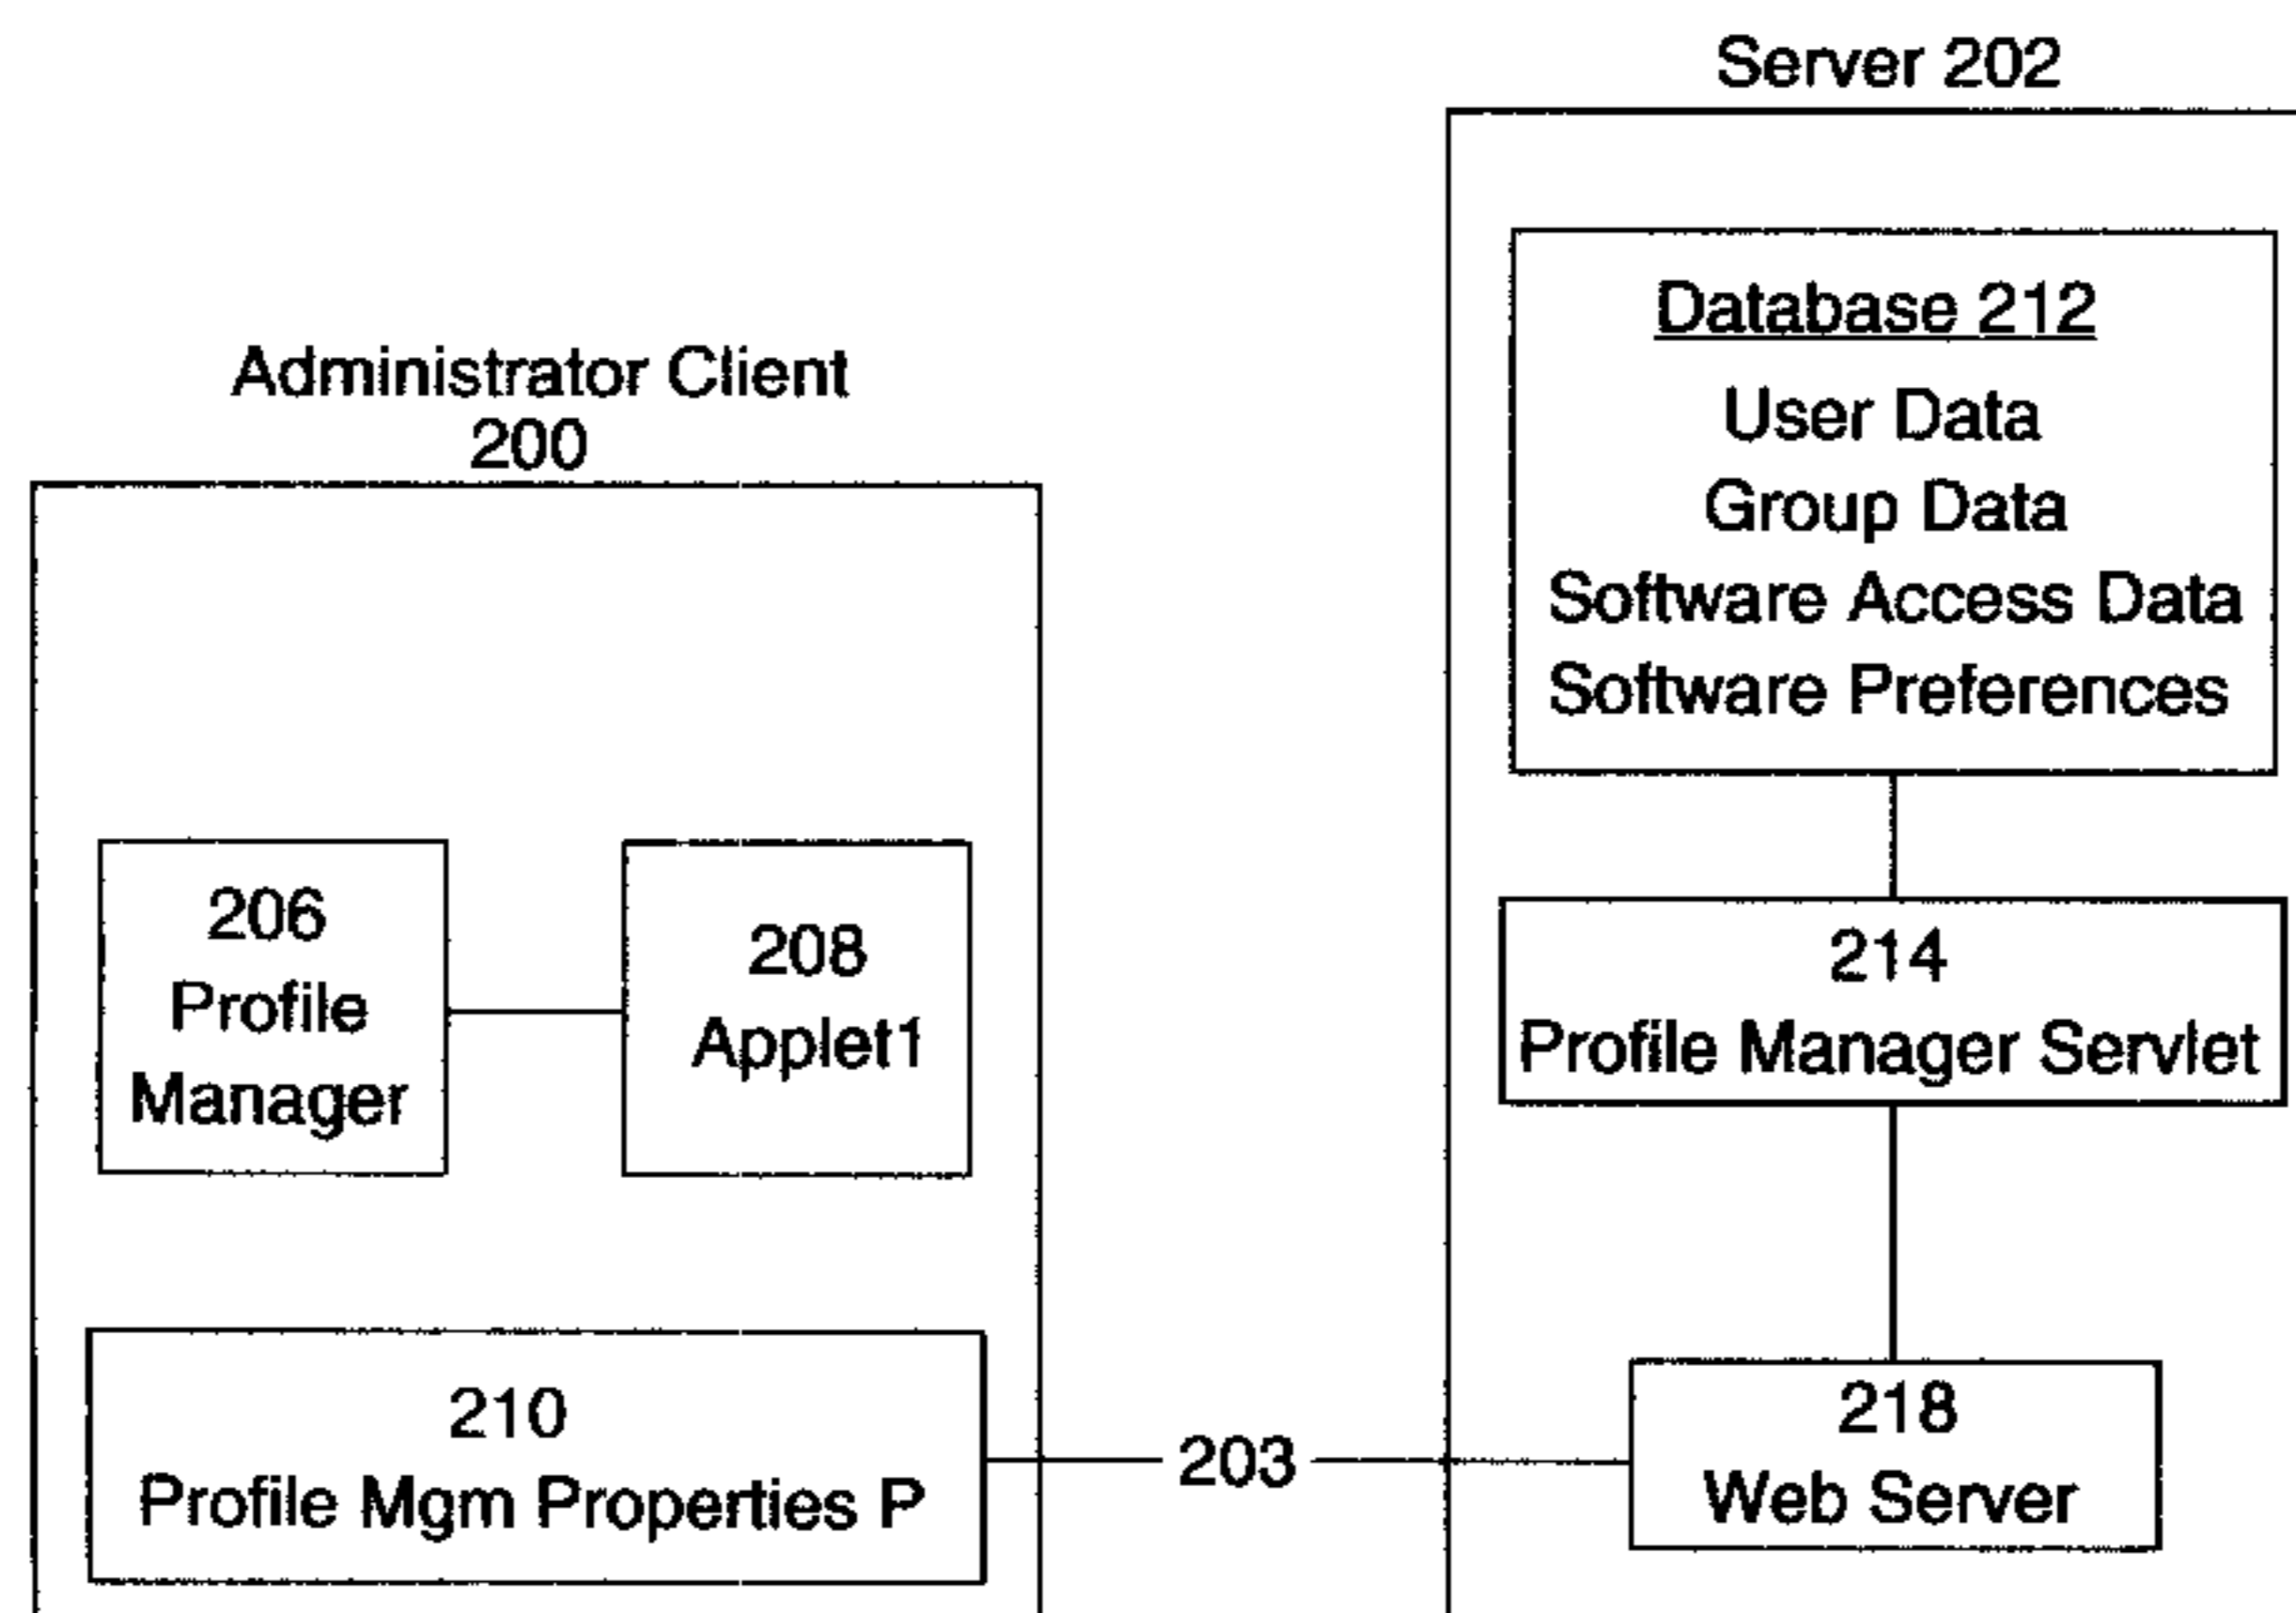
Server 202

Database 212
User Data
Group Data
Software Access Data
Software Preferences

Administrator Client 200

206
Profile
Manager

208
Applet1

214
Profile Manager Servlet

210
Profile Mgm Properties P

203

218
Web Server